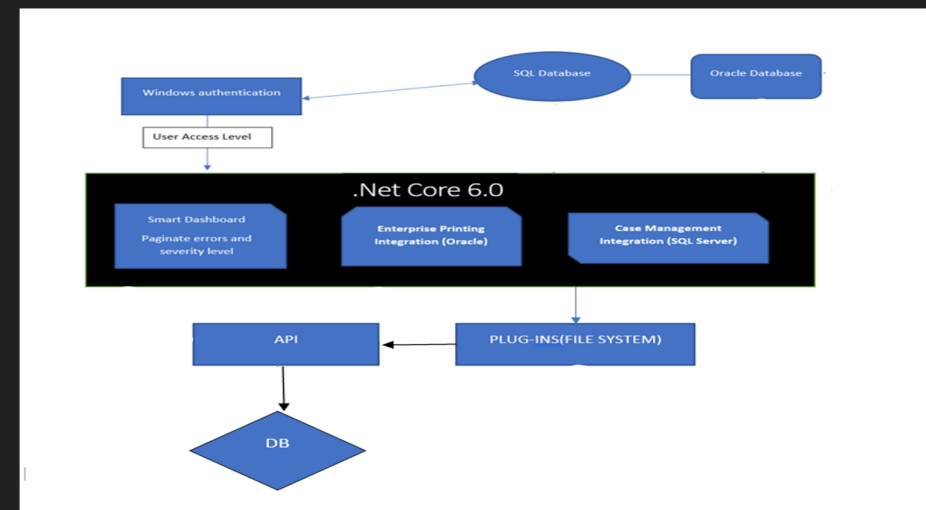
Windows authentication

SQL Database

Oracle Database

User Access Level

.Net Core 6.0

Smart Dashboard

Paginate errors and severity level

Enterprise Printing Integration (Oracle)

Case Management Integration (SQL Server)

API

PLUG-INS(FILE SYSTEM)

DB